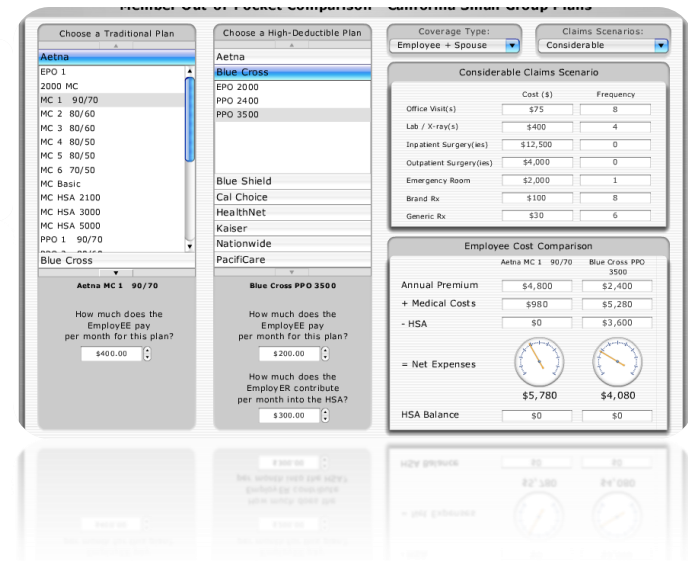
Member Out of Pocket Comparison - California Small Group Plans

Choose a Traditional Plan

Aetna
EPO 1
2000 MC
MC 1 90/70
MC 2 80/60
MC 3 80/60
MC 4 80/50
MC 5 80/50
MC 6 70/50
MC Basic
MC HSA 2100
MC HSA 3000
MC HSA 5000
PPO 1 90/70
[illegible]
Blue Cross

Aetna MC 1 90/70

How much does the EmployEE pay per month for this plan?

$400.00

Choose a High-Deductible Plan

Aetna
Blue Cross
EPO 2000
PPO 2400
PPO 3500
Blue Shield
Cal Choice
HealthNet
Kaiser
Nationwide
PacifiCare

Blue Cross PPO 3500

How much does the EmployEE pay per month for this plan?

$200.00

How much does the EmployER contribute per month into the HSA?

$300.00

Coverage Type:
Employee + Spouse

Claims Scenarios:
Considerable

Considerable Claims Scenario

| | Cost ($) | Frequency |
|---|---|---|
| Office Visit(s) | $75 | 8 |
| Lab / X-ray(s) | $400 | 4 |
| Inpatient Surgery(ies) | $12,500 | 0 |
| Outpatient Surgery(ies) | $4,000 | 0 |
| Emergency Room | $2,000 | 1 |
| Brand Rx | $100 | 8 |
| Generic Rx | $30 | 6 |

Employee Cost Comparison

| | Aetna MC 1 90/70 | Blue Cross PPO 3500 |
|---|---|---|
| Annual Premium | $4,800 | $2,400 |
| + Medical Costs | $980 | $5,280 |
| - HSA | $0 | $3,600 |
| = Net Expenses | $5,780 | $4,080 |
| HSA Balance | $0 | $0 |